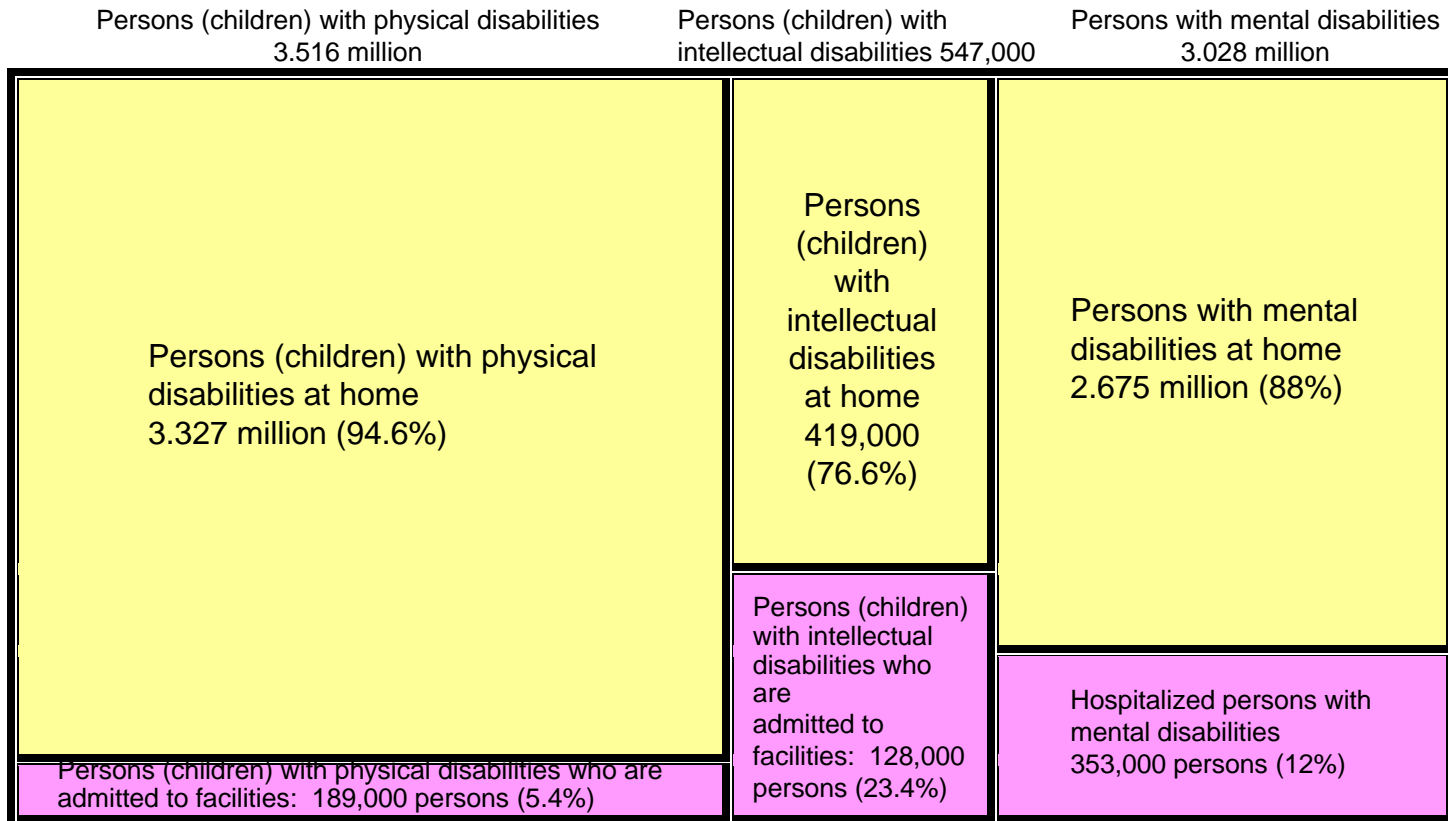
Persons (children) with physical disabilities 3.516 million

Persons (children) with intellectual disabilities 547,000

Persons with mental disabilities 3.028 million

Persons (children) with physical disabilities at home 3.327 million (94.6%)

Persons (children) with physical disabilities who are admitted to facilities: 189,000 persons (5.4%)

Persons (children) with intellectual disabilities at home 419,000 (76.6%)

Persons (children) with intellectual disabilities who are admitted to facilities: 128,000 persons (23.4%)

Persons with mental disabilities at home 2.675 million (88%)

Hospitalized persons with mental disabilities 353,000 persons (12%)